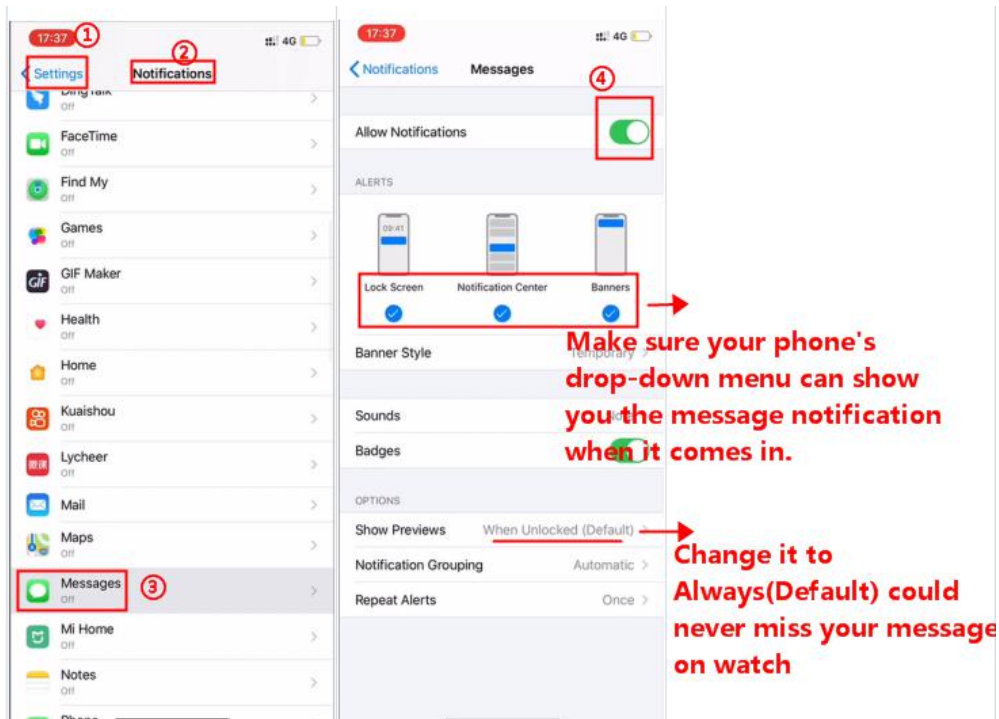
17:37 ① 4G

Settings ② Notifications

Ding Talk
Off

FaceTime
Off

Find My
Off

Games
Off

GIF Maker
Off

Health
Off

Home
Off

Kuaishou
Off

Lycheer
Off

Mail

Maps
Off

Messages ③
Off

Mi Home
Off

Notes
Off

Phone

17:37 4G

Notifications Messages

④

Allow Notifications

ALERTS

09:41

Lock Screen Notification Center Banners

Banner Style Temporary

Sounds

Badges

OPTIONS

Show Previews When Unlocked (Default)

Notification Grouping Automatic

Repeat Alerts Once

Make sure your phone's drop-down menu can show you the message notification when it comes in.

Change it to Always(Default) could never miss your message on watch